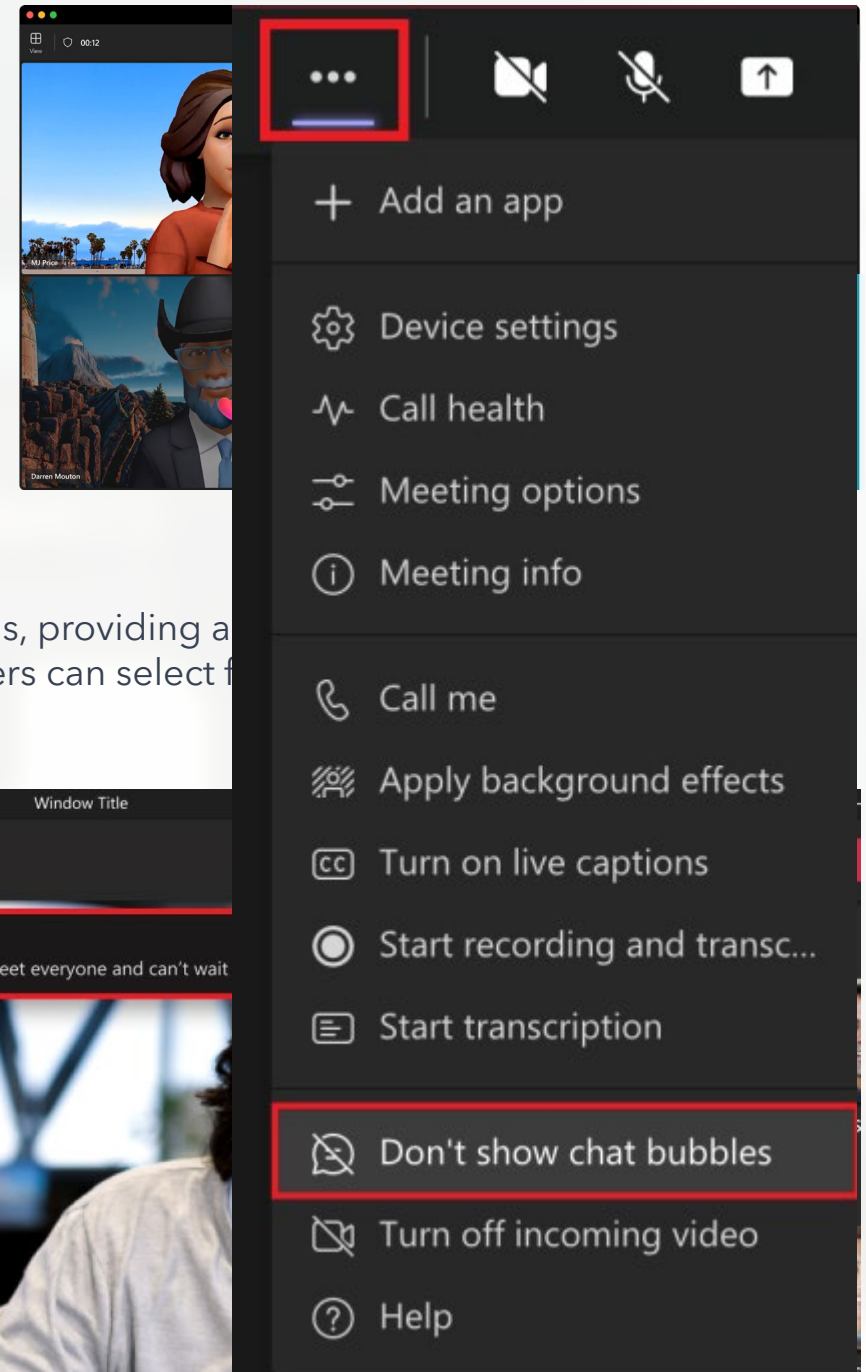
View 00:12

MJ Price

Darren Mouton

s, providing a
ers can select f

Window Title

eet everyone and can't wait

...

Add an app

Device settings

Call health

Meeting options

Meeting info

Call me

Apply background effects

Turn on live captions

Start recording and transc...

Start transcription

Don't show chat bubbles

Turn off incoming video

Help